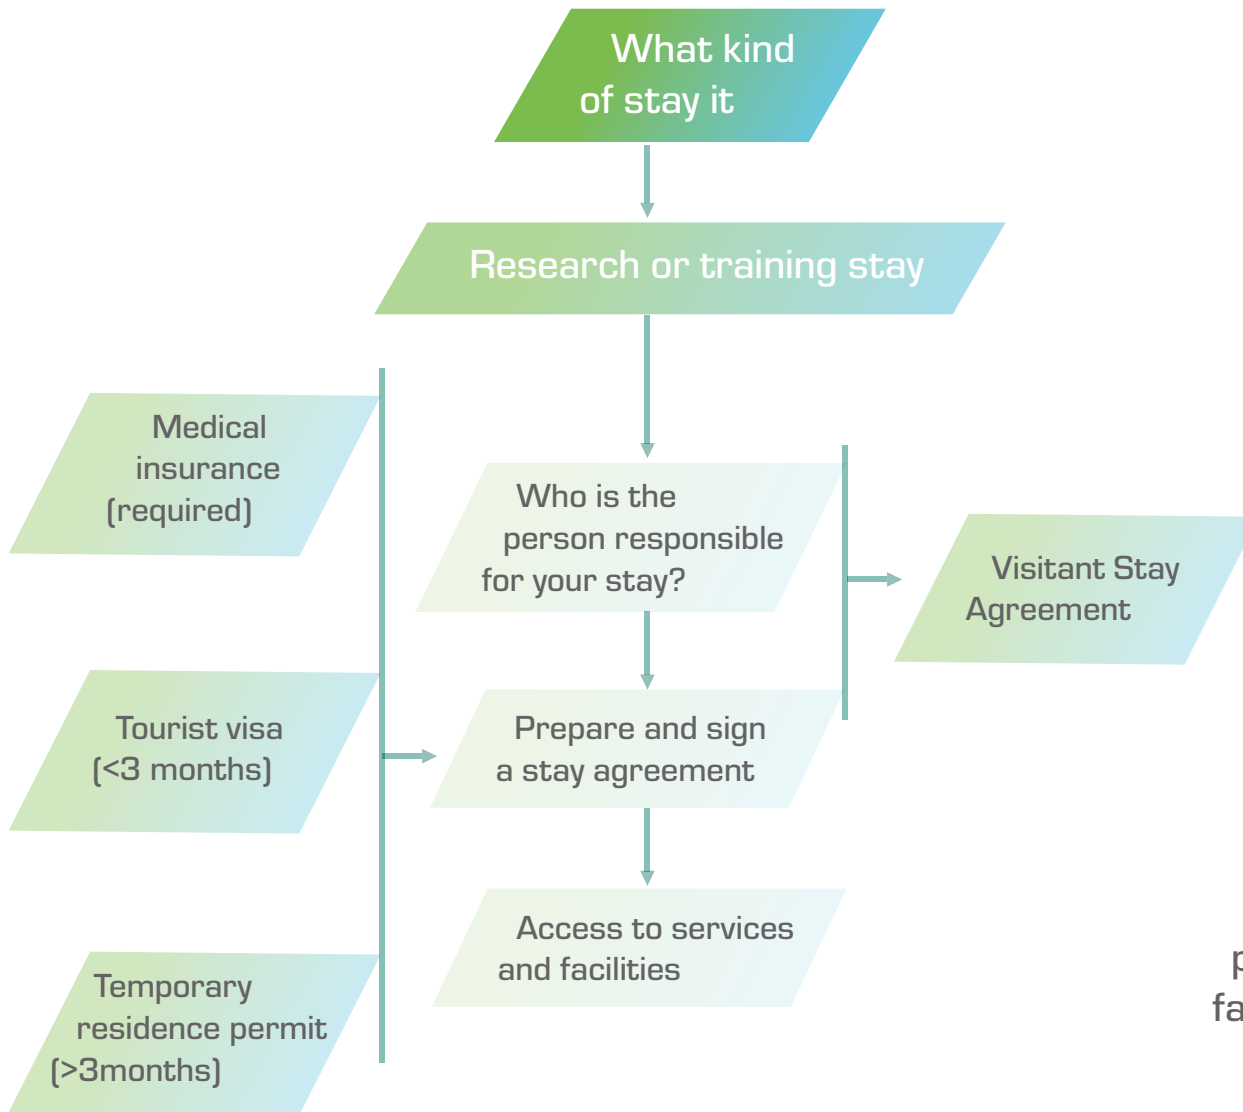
What kind of stay it

Research or training stay

Medical insurance (required)

Who is the person responsible for your stay?

Visitant Stay Agreement

Tourist visa (<3 months)

Prepare and sign a stay agreement

Access to services and facilities

Temporary residence permit (>3months)

p
fa